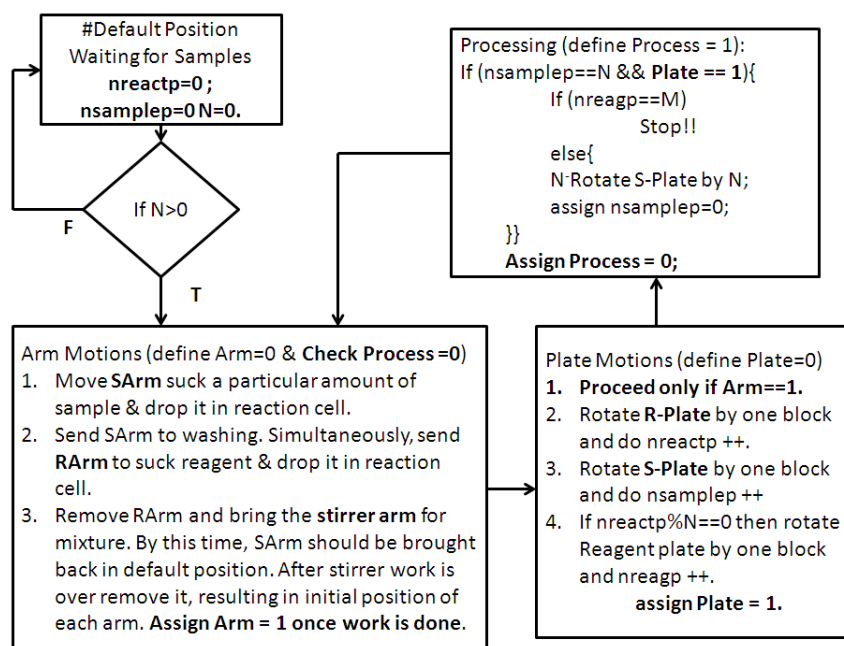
#Default Position
Waiting for Samples
**nreactp=0 ;**
**nsamplep=0 N=0.**

If N>0

F

T

Processing (define Process = 1):
If (nsamplep==N && **Plate == 1**){
If (nreagp==M)
Stop!!
else{
N-Rotate S-Plate by N;
assign nsamplep=0;
}}
**Assign Process = 0;**

Arm Motions (define Arm=0 & **Check Process =0**)
1. Move **SArm** suck a particular amount of sample & drop it in reaction cell.
2. Send SArm to washing. Simultaneously, send **RArm** to suck reagent & drop it in reaction cell.
3. Remove RArm and bring the **stirrer arm** for mixture. By this time, SArm should be brought back in default position. After stirrer work is over remove it, resulting in initial position of each arm. **Assign Arm = 1 once work is done.**

Plate Motions (define Plate=0)
1. **Proceed only if Arm==1.**
2. Rotate **R-Plate** by one block and do nreactp ++.
3. Rotate **S-Plate** by one block and do nsamplep ++
4. If nreactp%N==0 then rotate Reagent plate by one block and nreagp ++.
**assign Plate = 1.**